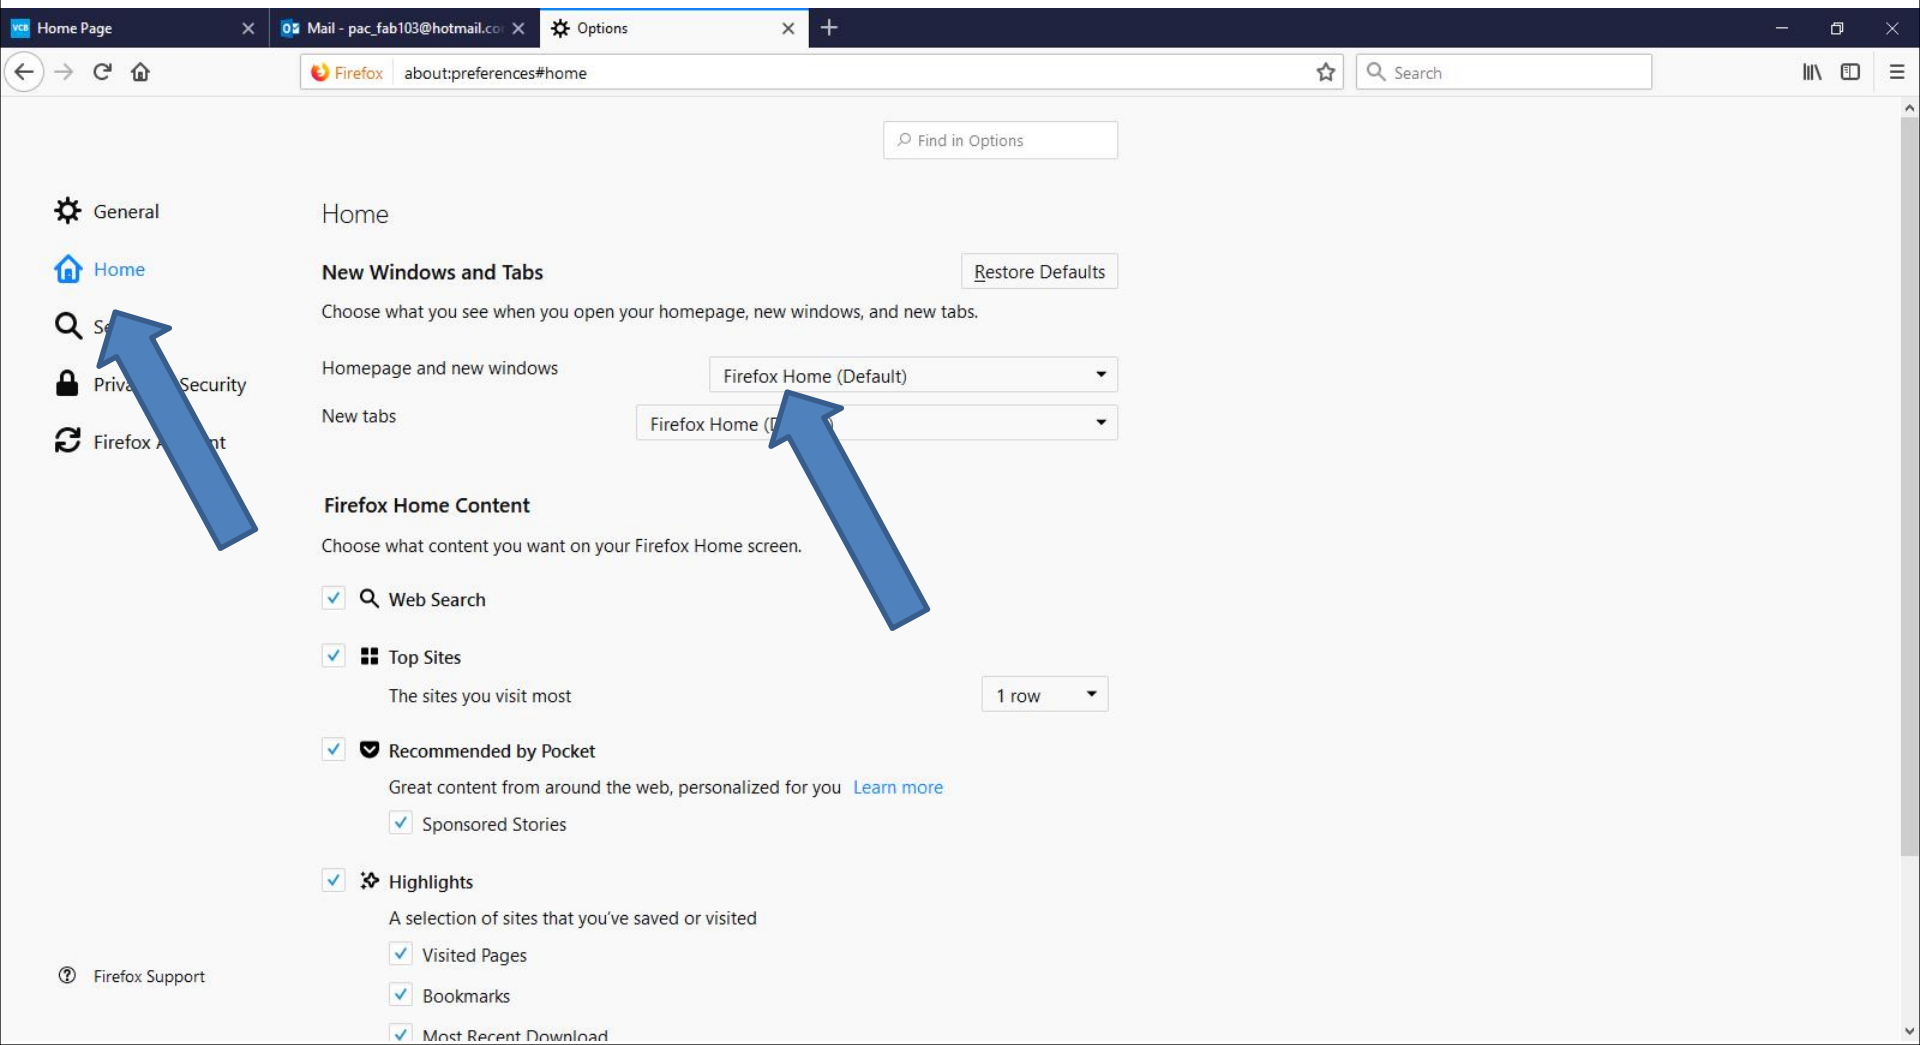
Home Page
Mail - pac_fab103@hotmail.co
Options
Firefox about:preferences#home
Search
Find in Options

General
Home
Se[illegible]
Priv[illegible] Security
Firefox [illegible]nt

Home
New Windows and Tabs
Restore Defaults
Choose what you see when you open your homepage, new windows, and new tabs.
Homepage and new windows
Firefox Home (Default)
New tabs
Firefox Home ([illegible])

Firefox Home Content
Choose what content you want on your Firefox Home screen.
Web Search
Top Sites
The sites you visit most
1 row
Recommended by Pocket
Great content from around the web, personalized for you Learn more
Sponsored Stories
Highlights
A selection of sites that you've saved or visited
Visited Pages
Bookmarks
Most Recent Download

Firefox Support